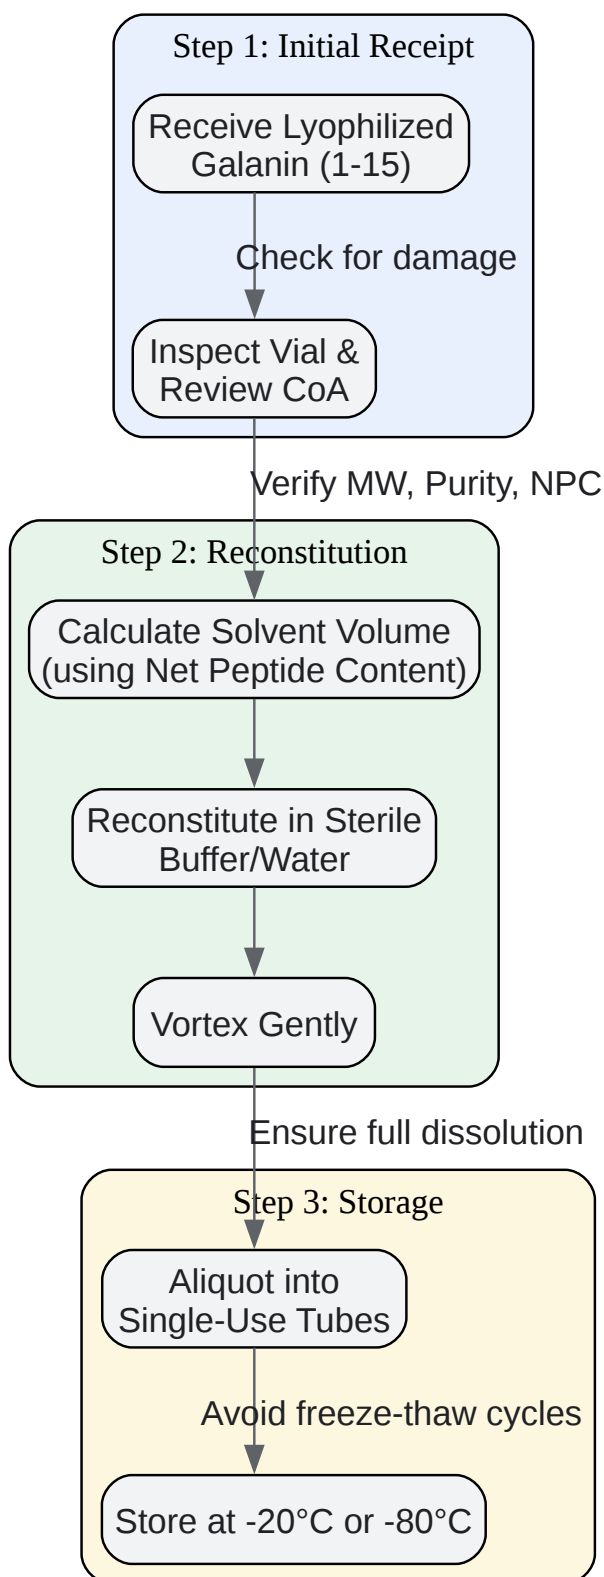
Step 1: Initial Receipt

Receive Lyophilized Galanin (1-15)

Check for damage

Inspect Vial & Review CoA

Verify MW, Purity, NPC

Step 2: Reconstitution

Calculate Solvent Volume (using Net Peptide Content)

Reconstitute in Sterile Buffer/Water

Vortex Gently

Ensure full dissolution

Step 3: Storage

Aliquot into Single-Use Tubes

Avoid freeze-thaw cycles

Store at -20°C or -80°C